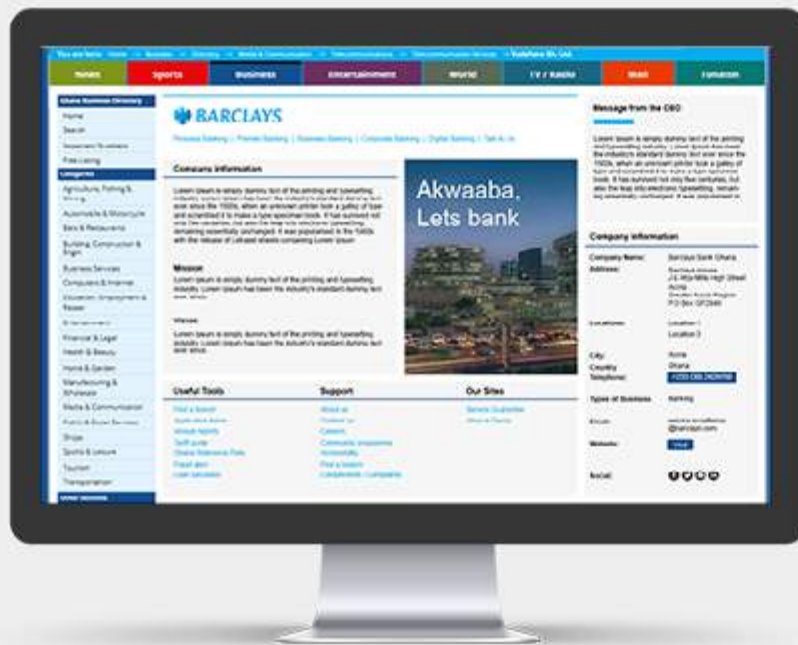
You are here: Home > Business > Directory > Media & Communication > Telecommunications > Telecommunication Services > Vodafone Gh. Ltd.

News | Sports | Business | Entertainment | World | TV / Radio | Mail | Tonaton

Ghana Business Directory
Home
Search
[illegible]
Free Listing
Categories
Agriculture, Fishing & Mining
Automobile & Motorcycle
Bars & Restaurants
Building, Construction & Engin
Business Services
Computers & Internet
Education, Employment & Research
Entertainment
Financial & Legal
Health & Beauty
Home & Garden
Manufacturing & Wholesale
Media & Communication
Public & Social Services
Shops
Sports & Leisure
Tourism
Transportation
Other Services

BARCLAYS
Personal Banking | Premier Banking | Business Banking | Corporate Banking | Digital Banking | Talk to Us

Company information
Lorem Ipsum is simply dummy text of the printing and typesetting industry. Lorem Ipsum has been the industry's standard dummy text ever since the 1500s, when an unknown printer took a galley of type and scrambled it to make a type specimen book. It has survived not only five centuries, but also the leap into electronic typesetting, remaining essentially unchanged. It was popularised in the 1960s with the release of Letraset sheets containing Lorem Ipsum

Mission
Lorem Ipsum is simply dummy text of the printing and typesetting industry. Lorem Ipsum has been the industry's standard dummy text ever since.

Vision
Lorem Ipsum is simply dummy text of the printing and typesetting industry. Lorem Ipsum has been the industry's standard dummy text ever since.

Akwaaba, Lets bank

Useful Tools
Find a branch
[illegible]
Annual reports
Tariff guide
Ghana Reference Rate
Fraud alert
Loan calculator

Support
About us
Contact us
Careers
Community programme
Accessibility
Find a branch
Compliments / Complaints

Our Sites
Barclays Guarantee
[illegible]

Message from the CEO
Lorem Ipsum is simply dummy text of the printing and typesetting industry. Lorem Ipsum has been the industry's standard dummy text ever since the 1500s, when an unknown printer took a galley of type and scrambled it to make a type specimen book. It has survived not only five centuries, but also the leap into electronic typesetting, remaining essentially unchanged. It was popularised in

Company Information
Company Name: Barclays Bank Ghana
Address: Barclays House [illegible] High Street Accra Greater Accra Region P.O Box GP2949
Locations: Location 1 Location 2
City: Accra
Country: Ghana
Telephone: +233 030 2429150
Types of Business: Banking
Email: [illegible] @barclays.com
Website: Visit
Social: